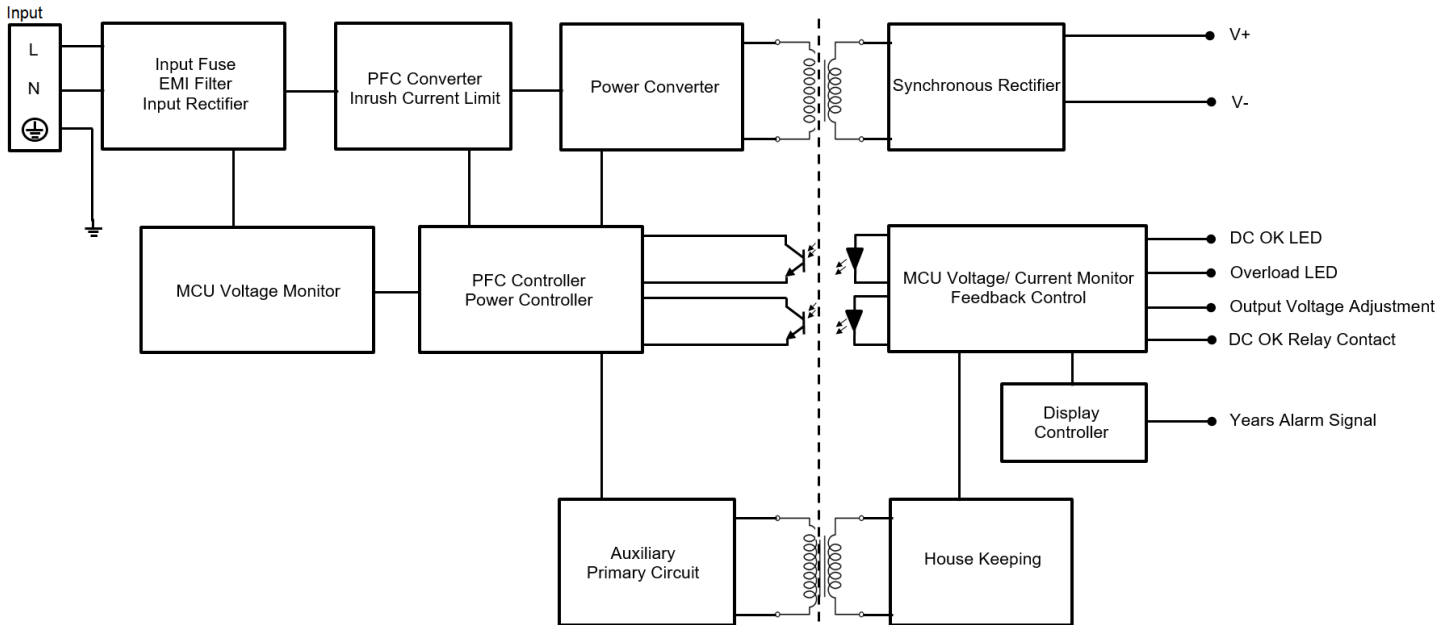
Input
L
N

Input Fuse
EMI Filter
Input Rectifier

PFC Converter
Inrush Current Limit

Power Converter

Synchronous Rectifier

V+
V-

MCU Voltage Monitor

PFC Controller
Power Controller

MCU Voltage/ Current Monitor
Feedback Control

DC OK LED
Overload LED
Output Voltage Adjustment
DC OK Relay Contact

Display
Controller

Years Alarm Signal

Auxiliary
Primary Circuit

House Keeping